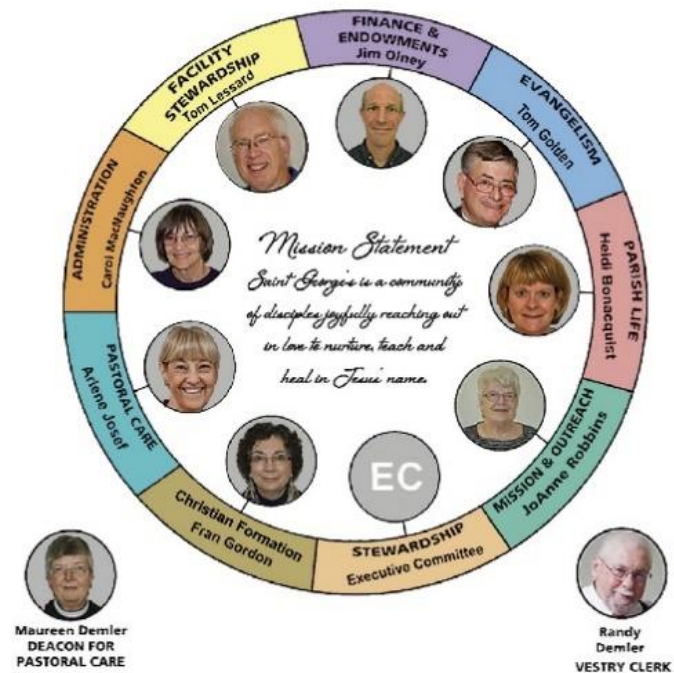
FINANCE & ENDOWMENTS
Jim Olney

EVANGELISM
Tom Golden

PARISH LIFE
Heidi Bonacquist

MISSION & OUTREACH
JoAnne Robbins

STEWARDSHIP
Executive Committee

EC

Christian Formation
Fran Gordon

PASTORAL CARE
Arlene Josef

ADMINISTRATION
Carol MacNaughton

FACILITY STEWARDSHIP
Tom Lessard

Mission Statement

Saint George's is a community of disciples joyfully reaching out in love to nurture, teach and heal in Jesus' name.

Maureen Demler
DEACON FOR PASTORAL CARE

Randy Demler
VESTRY CLERK